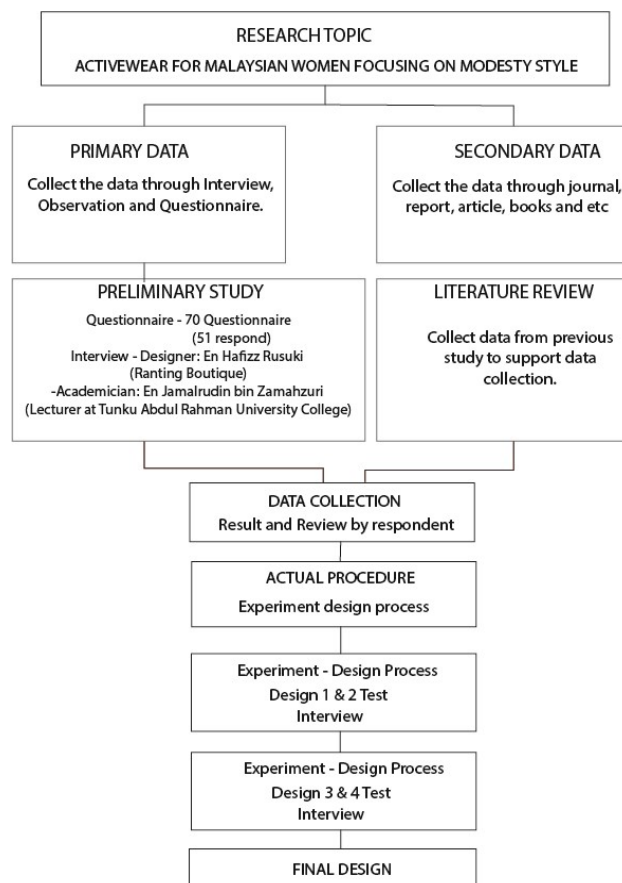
RESEARCH TOPIC
ACTIVEWEAR FOR MALAYSIAN WOMEN FOCUSING ON MODESTY STYLE

PRIMARY DATA
Collect the data through Interview, Observation and Questionnaire.

SECONDARY DATA
Collect the data through journal, report, article, books and etc

PRELIMINARY STUDY
Questionnaire - 70 Questionnaire (51 respond)
Interview - Designer: En Hafizz Rusuki (Ranting Boutique)
-Academician: En Jamalrudin bin Zamahzuri (Lecturer at Tunku Abdul Rahman University College)

LITERATURE REVIEW
Collect data from previous study to support data collection.

DATA COLLECTION
Result and Review by respondent

ACTUAL PROCEDURE
Experiment design process

Experiment - Design Process
Design 1 & 2 Test
Interview

Experiment - Design Process
Design 3 & 4 Test
Interview

FINAL DESIGN